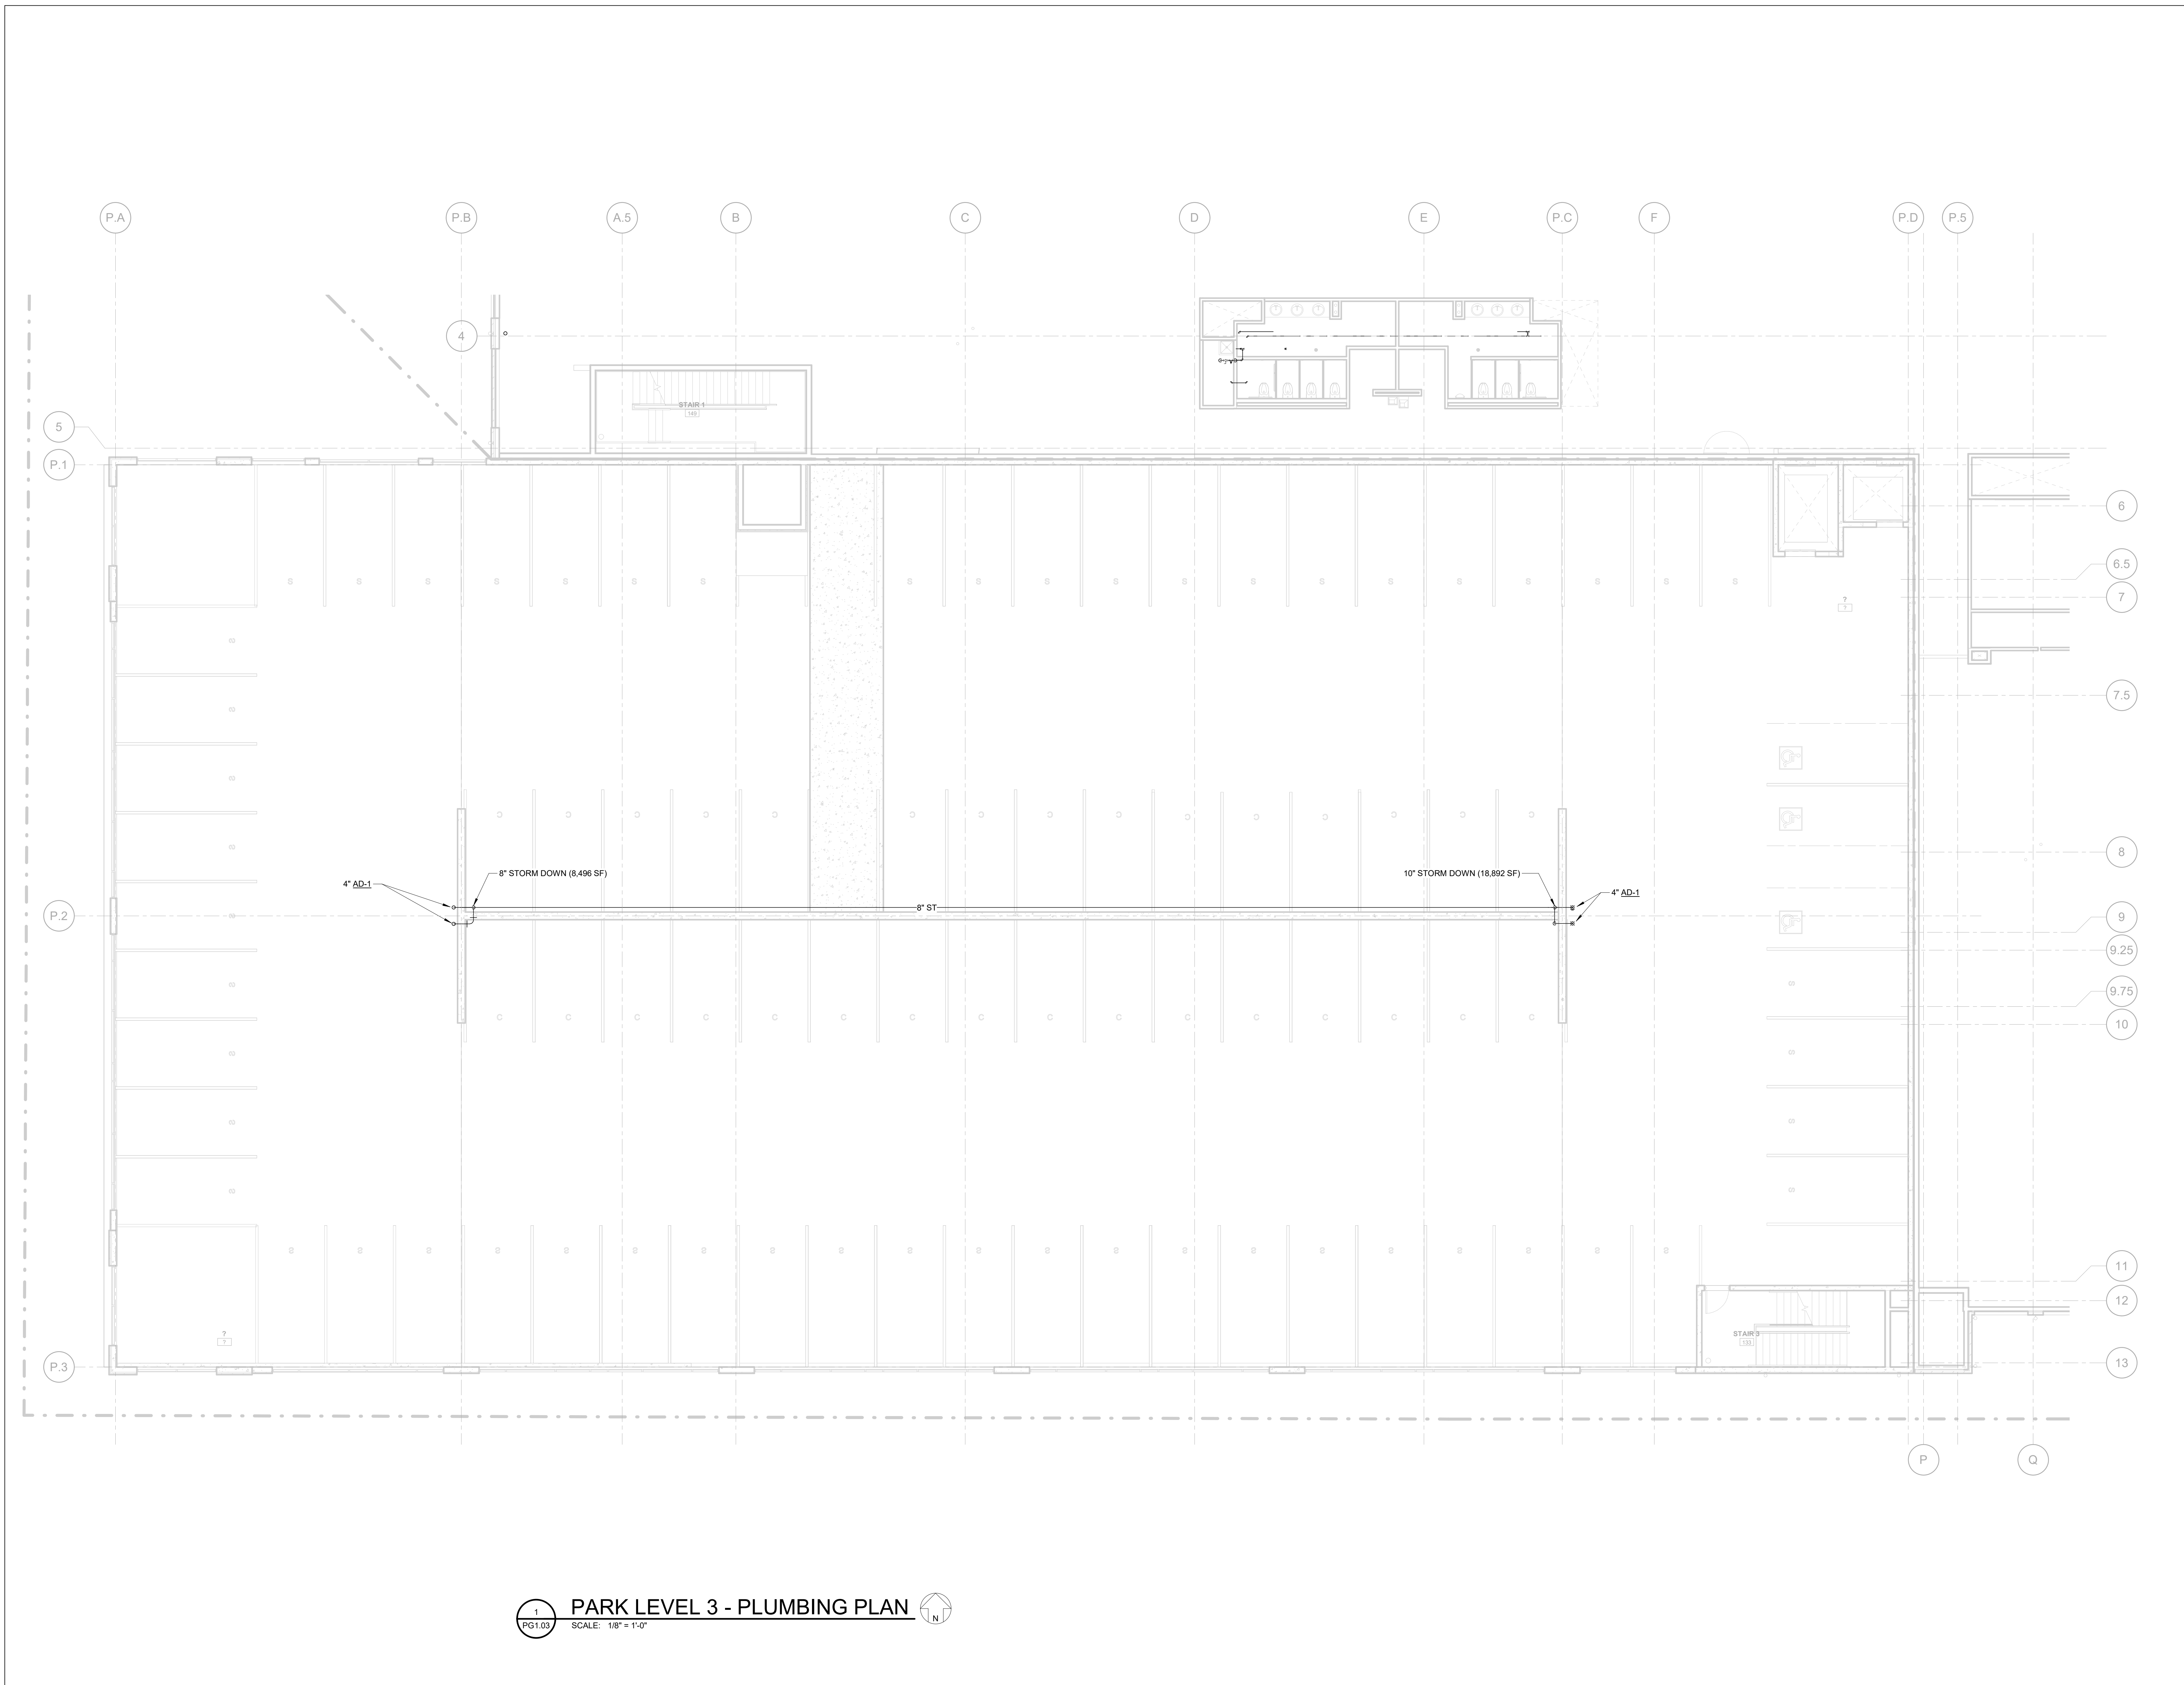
P.A P.B A.5 B C D E P.C F P.D P.5

4

5

P.1

STAIR 1
145

6

6.5

7

7.5

8

4" AD-1

8" STORM DOWN (8,496 SF)

10" STORM DOWN (18,892 SF)

4" AD-1

P.2

8" ST

9

9.25

9.75

10

11

12

STAIR 3
135

P.3

13

P Q

1
PG1.03
PARK LEVEL 3 - PLUMBING PLAN
SCALE: 1/8" = 1'-0"
N